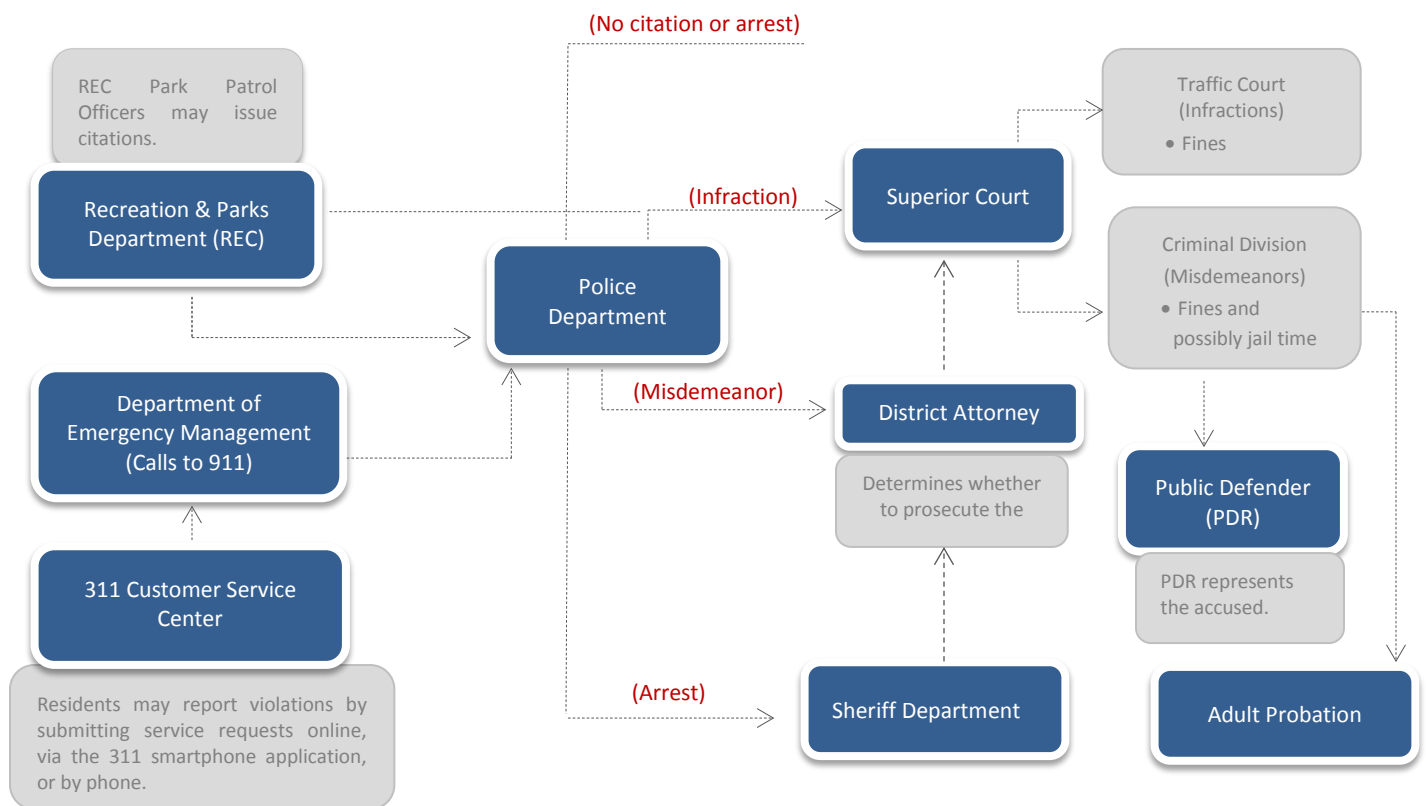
(No citation or arrest)

REC Park Patrol Officers may issue citations.

Recreation & Parks Department (REC)

(Infraction)

Superior Court

Traffic Court (Infractions)
• Fines

Police Department

Criminal Division (Misdemeanors)
• Fines and possibly jail time

Department of Emergency Management (Calls to 911)

(Misdemeanor)

District Attorney

Determines whether to prosecute the

Public Defender (PDR)

PDR represents the accused.

311 Customer Service Center

Residents may report violations by submitting service requests online, via the 311 smartphone application, or by phone.

(Arrest)

Sheriff Department

Adult Probation